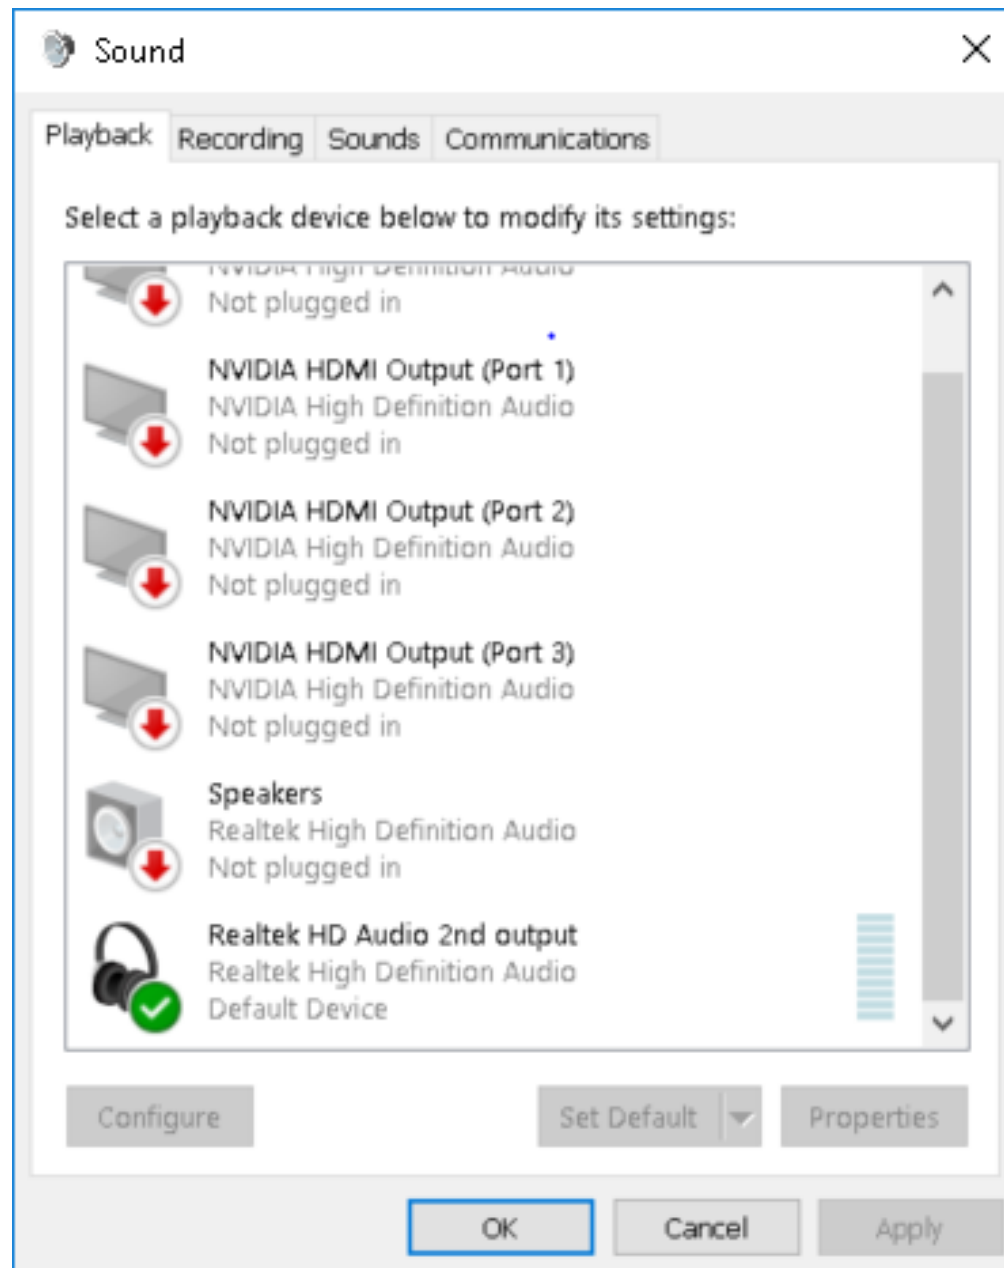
Sound

Playback Recording Sounds Communications

Select a playback device below to modify its settings:

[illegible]
Not plugged in

NVIDIA HDMI Output (Port 1)
NVIDIA High Definition Audio
Not plugged in

NVIDIA HDMI Output (Port 2)
NVIDIA High Definition Audio
Not plugged in

NVIDIA HDMI Output (Port 3)
NVIDIA High Definition Audio
Not plugged in

Speakers
Realtek High Definition Audio
Not plugged in

Realtek HD Audio 2nd output
Realtek High Definition Audio
Default Device

Configure Set Default Properties

OK Cancel Apply